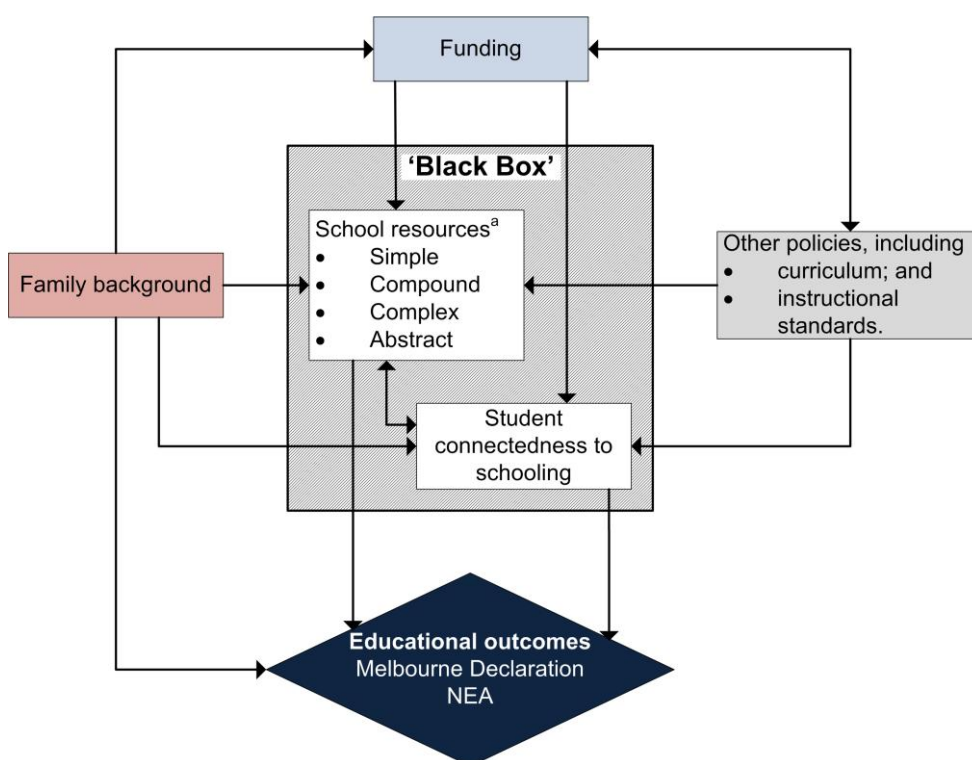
Funding

'Black Box'

School resources$^a$
- Simple
- Compound
- Complex
- Abstract

Family background

Other policies, including
- curriculum; and
- instructional standards.

Student connectedness to schooling

Educational outcomes
Melbourne Declaration
NEA